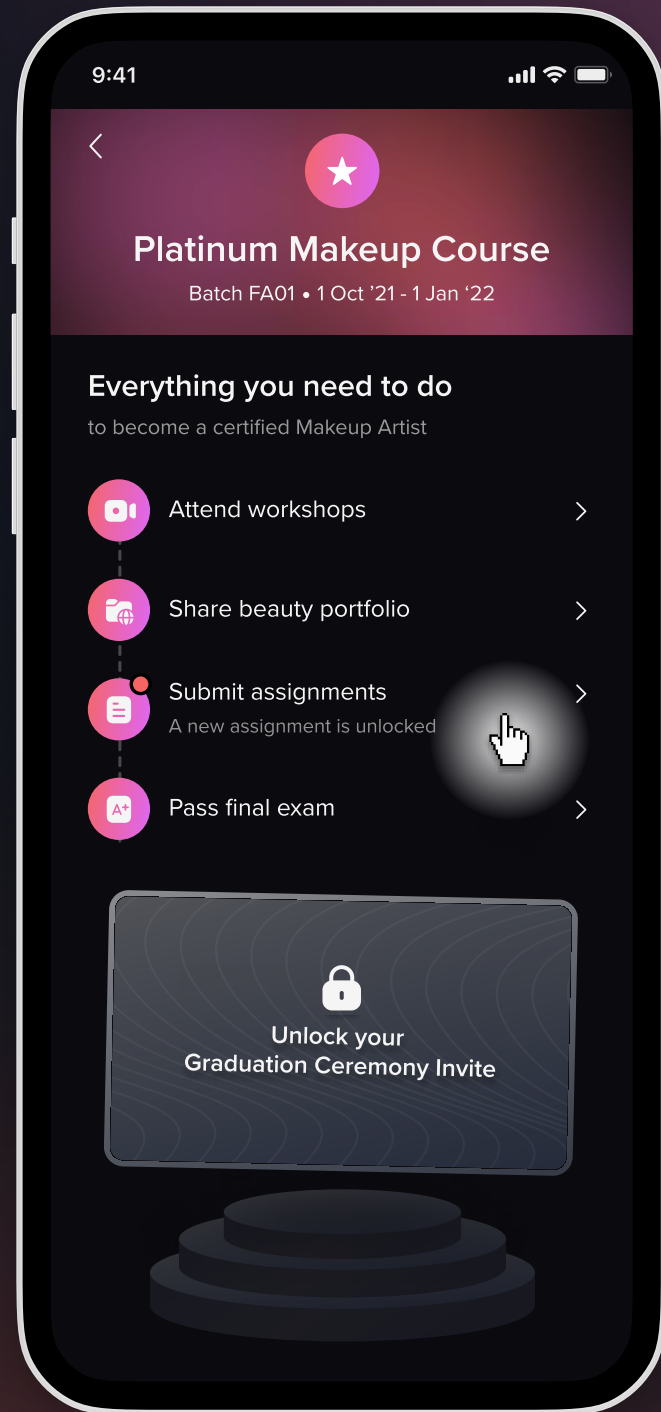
9:41

Platinum Makeup Course

Batch FA01 • 1 Oct '21 - 1 Jan '22

Everything you need to do

to become a certified Makeup Artist

Attend workshops

Share beauty portfolio

Submit assignments

A new assignment is unlocked

A+

Pass final exam

Unlock your Graduation Ceremony Invite